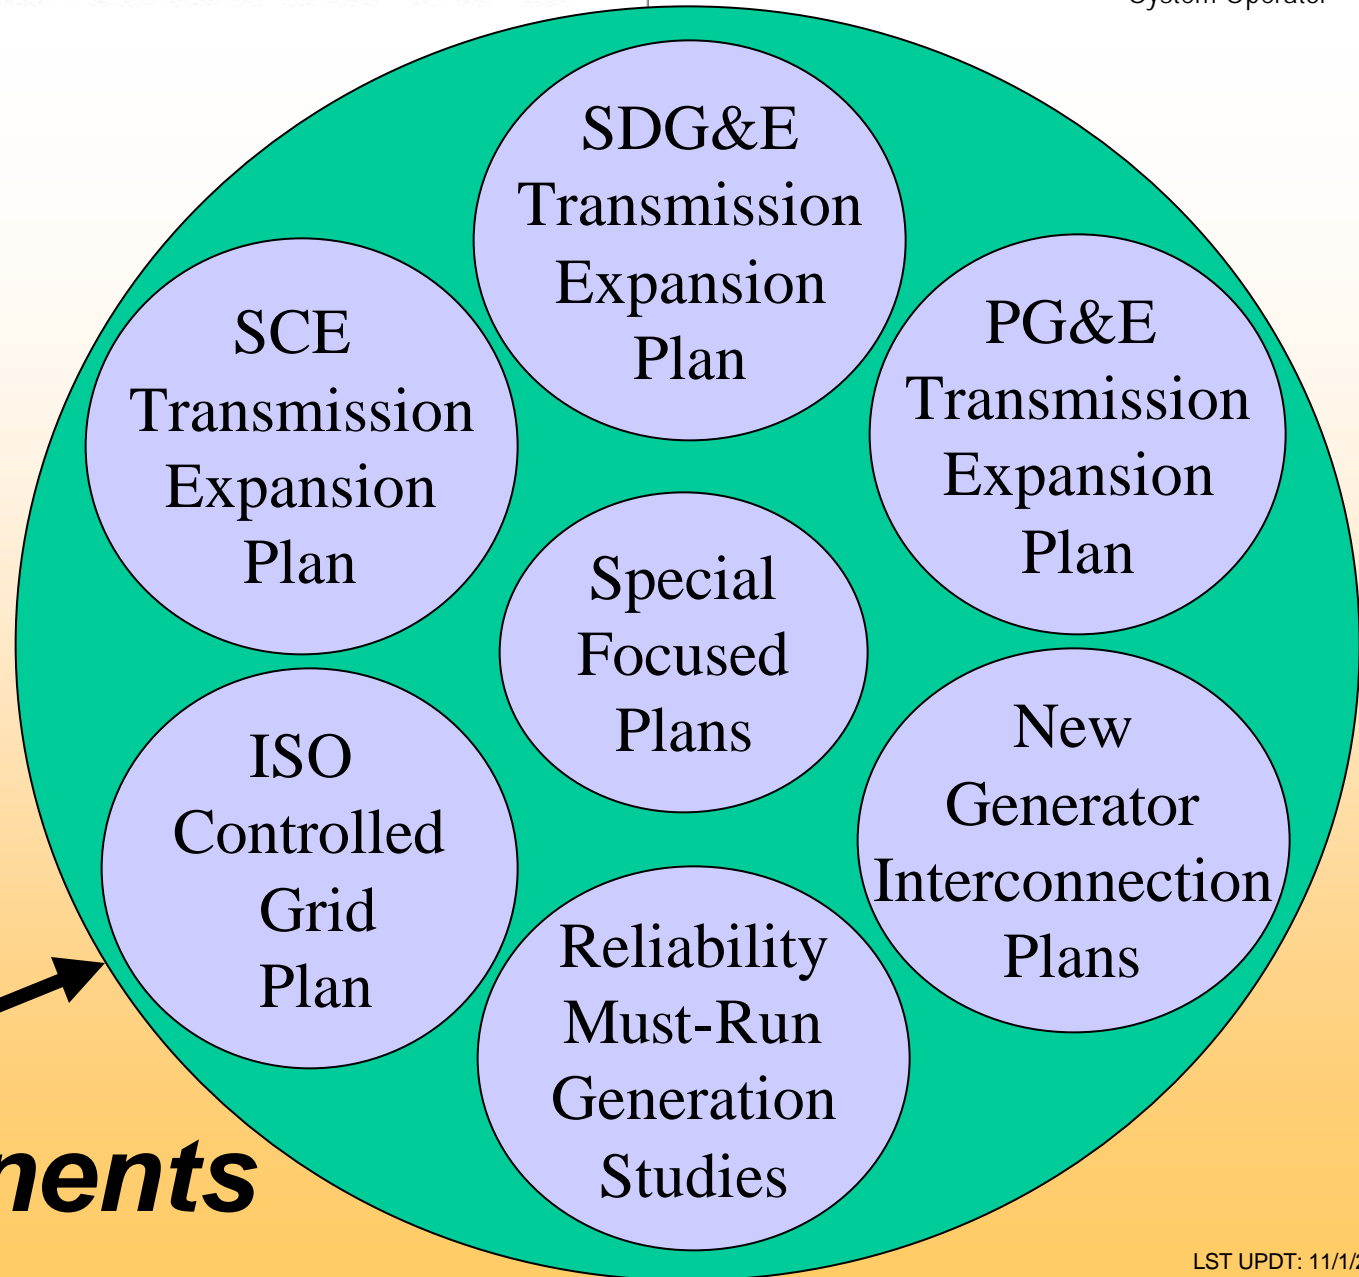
System Operator

SDG&E Transmission Expansion Plan

SCE Transmission Expansion Plan

PG&E Transmission Expansion Plan

Special Focused Plans

ISO Controlled Grid Plan

New Generator Interconnection Plans

Reliability Must-Run Generation Studies

nents

LST UPDT: 11/1/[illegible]